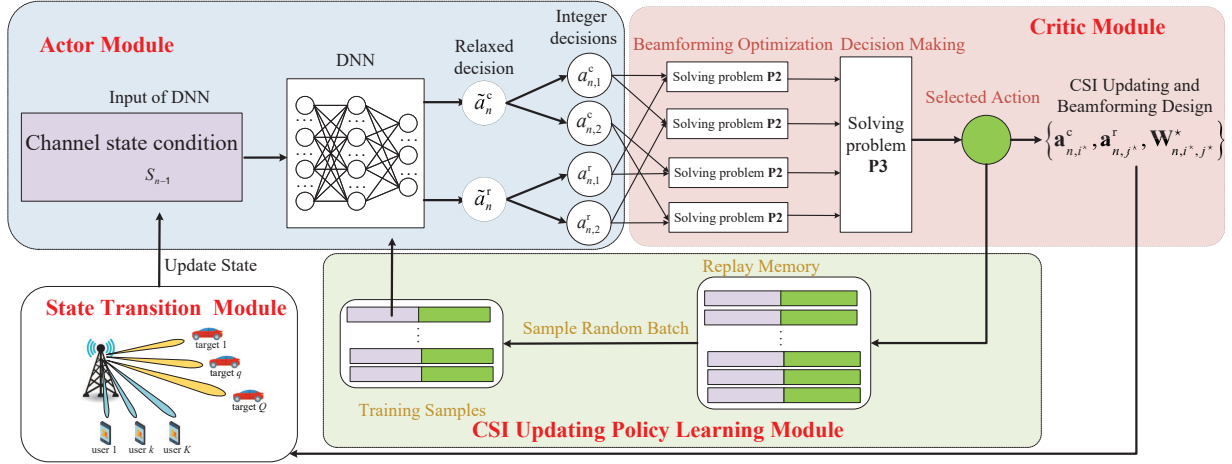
Actor Module

Input of DNN

Channel state condition

$S_{n-1}$

DNN

Relaxed decision

$\tilde{a}_n^{c}$

$\tilde{a}_n^{r}$

Integer decisions

$a_{n,1}^{c}$

$a_{n,2}^{c}$

$a_{n,1}^{r}$

$a_{n,2}^{r}$

Critic Module

Beamforming Optimization

Solving problem **P2**

Solving problem **P2**

Solving problem **P2**

Solving problem **P2**

Decision Making

Solving problem **P3**

Selected Action

CSI Updating and Beamforming Design

$\left\{\mathbf{a}_{n,i^\star}^{c}, \mathbf{a}_{n,j^\star}^{r}, \mathbf{W}_{n,i^\star,j^\star}^{\star}\right\}$

Update State

State Transition Module

target 1

target $q$

target $Q$

user 1

user $k$

user $K$

Replay Memory

Sample Random Batch

Training Samples

CSI Updating Policy Learning Module